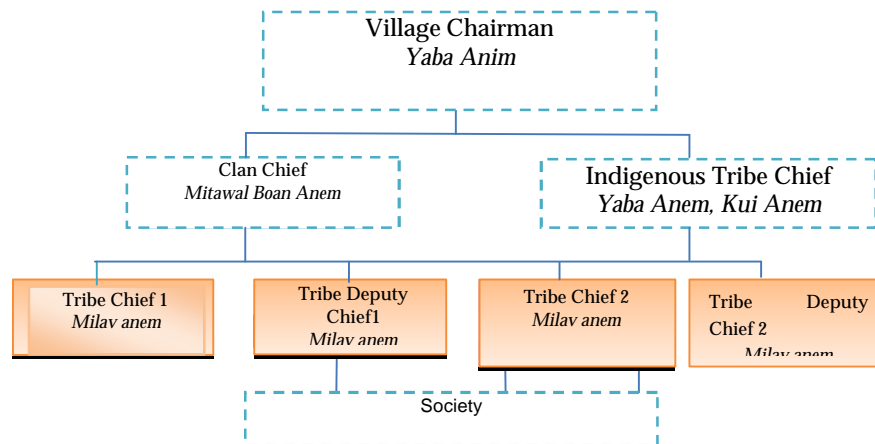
Village Chairman
*Yaba Anim*

Clan Chief
*Mitawal Boan Anem*

Indigenous Tribe Chief
*Yaba Anem, Kui Anem*

Tribe Chief 1
*Milav anem*

Tribe Deputy Chief1
*Milav anem*

Tribe Chief 2
*Milav anem*

Tribe Deputy Chief 2
*Milav anem*

Society